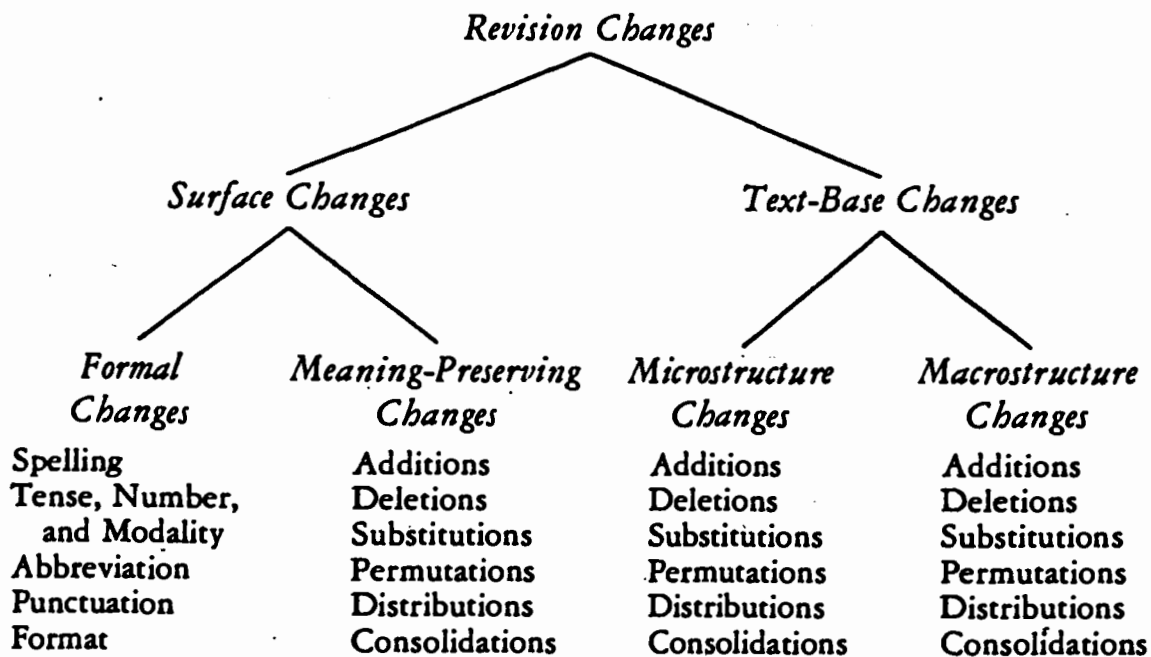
Revision Changes

Surface Changes

Text-Base Changes

Formal Changes

Spelling
Tense, Number, and Modality
Abbreviation
Punctuation
Format

Meaning-Preserving Changes

Additions
Deletions
Substitutions
Permutations
Distributions
Consolidations

Microstructure Changes

Additions
Deletions
Substitutions
Permutations
Distributions
Consolidations

Macrostructure Changes

Additions
Deletions
Substitutions
Permutations
Distributions
Consolidations